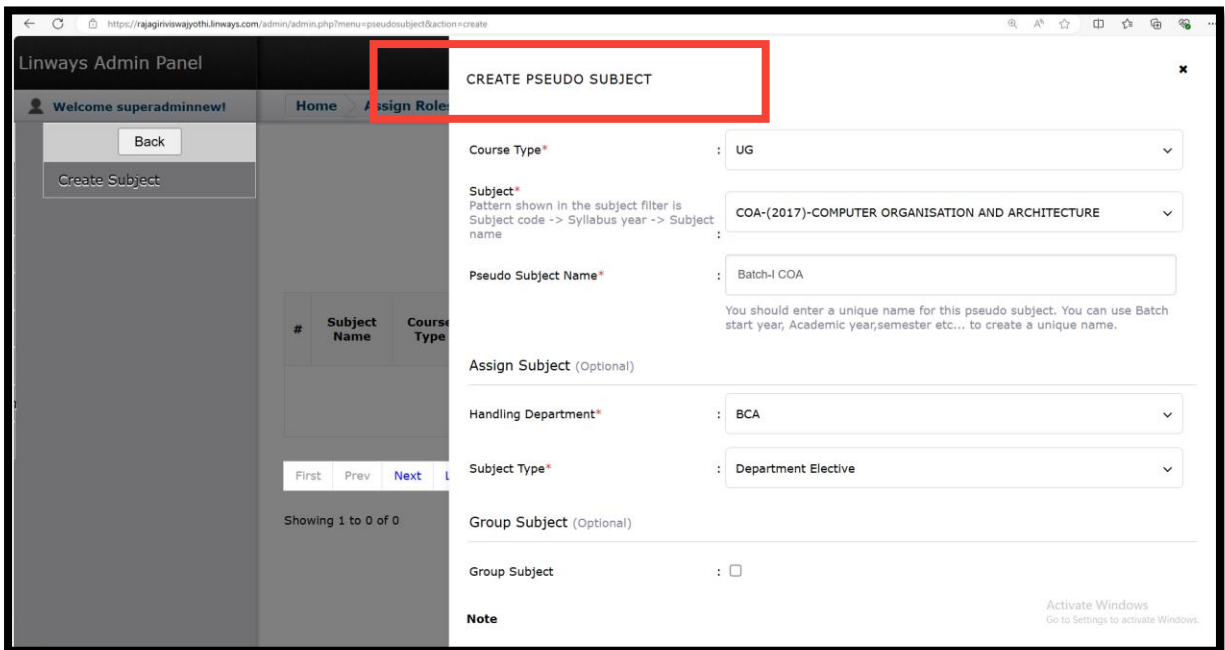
https://rajagiriviswajyothi.linways.com/admin/admin.php?menu=pseudosubject&action=create

Linways Admin Panel

Welcome superadminnew!

Home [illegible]ssign Role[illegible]

Back

Create Subject

| # | Subject Name | Course Type |
|---|---|---|

First Prev Next L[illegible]

Showing 1 to 0 of 0

CREATE PSEUDO SUBJECT

×

Course Type* : UG

Subject*
Pattern shown in the subject filter is Subject code -> Syllabus year -> Subject name : COA-(2017)-COMPUTER ORGANISATION AND ARCHITECTURE

Pseudo Subject Name* : Batch-I COA

You should enter a unique name for this pseudo subject. You can use Batch start year, Academic year,semester etc... to create a unique name.

Assign Subject (Optional)

Handling Department* : BCA

Subject Type* : Department Elective

Group Subject (Optional)

Group Subject :

Note

Activate Windows
Go to Settings to activate Windows.